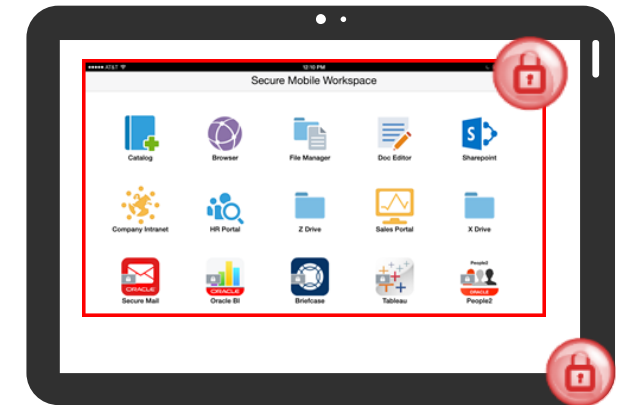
●●●●● AT&T

12:10 PM

Secure Mobile Workspace

Catalog

Browser

File Manager

Doc Editor

Sharepoint

Company Intranet

HR Portal

Z Drive

Sales Portal

X Drive

ORACLE

Secure Mail

ORACLE

Oracle BI

Briefcase

Tableau

People2

ORACLE

People2